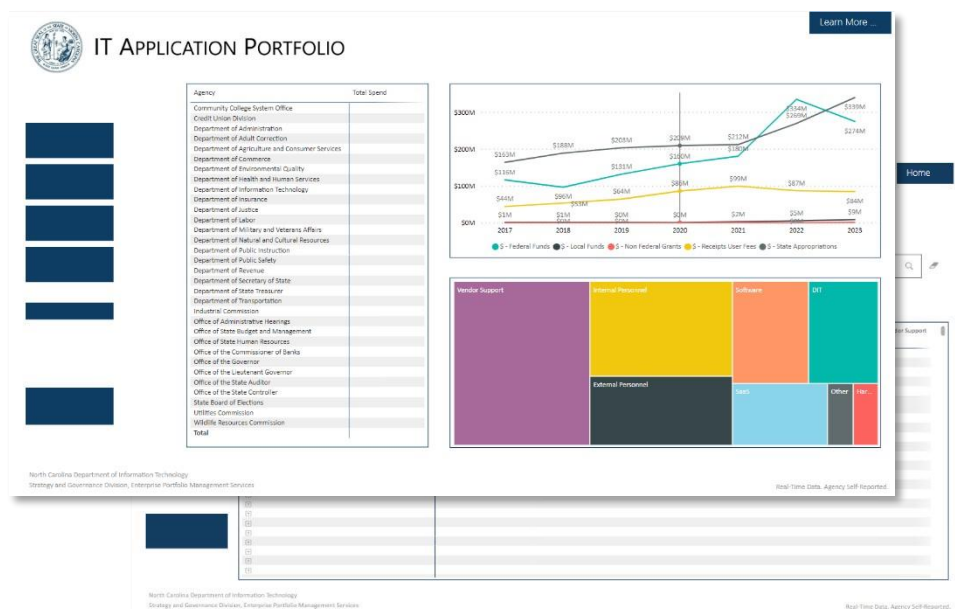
Learn More ...

IT APPLICATION PORTFOLIO

| Agency | Total Spend |
|---|---|
| Community College System Office | |
| Credit Union Division | |
| Department of Administration | |
| Department of Adult Correction | |
| Department of Agriculture and Consumer Services | |
| Department of Commerce | |
| Department of Environmental Quality | |
| Department of Health and Human Services | |
| Department of Information Technology | |
| Department of Insurance | |
| Department of Justice | |
| Department of Labor | |
| Department of Military and Veterans Affairs | |
| Department of Natural and Cultural Resources | |
| Department of Public Instruction | |
| Department of Public Safety | |
| Department of Revenue | |
| Department of Secretary of State | |
| Department of State Treasurer | |
| Department of Transportation | |
| Industrial Commission | |
| Office of Administrative Hearings | |
| Office of State Budget and Management | |
| Office of State Human Resources | |
| Office of the Commissioner of Banks | |
| Office of the Governor | |
| Office of the Lieutenant Governor | |
| Office of the State Auditor | |
| Office of the State Controller | |
| State Board of Elections | |
| Utilities Commission | |
| Wildlife Resources Commission | |
| Total | |

$300M
$200M
$100M
$0M
$163M $188M $203M $208M $212M $334M $269M $339M $274M
$116M $131M $180M $180M
$44M $96M $64M $80M $99M $87M $84M
$1M $1M $0M $0M $2M $5M $9M
2017 2018 2019 2020 2021 2022 2023
$ - Federal Funds $ - Local Funds $ - Non Federal Grants $ - Receipts User Fees $ - State Appropriations

Home

Vendor Support
Internal Personnel
Software
DIT
External Personnel
SaaS
Other
Har...

dor Support

North Carolina Department of Information Technology
Strategy and Governance Division, Enterprise Portfolio Management Services

Real Time Data, Agency Self-Reported

North Carolina Department of Information Technology
Strategy and Governance Division, Enterprise Portfolio Management Services

Real Time Data, Agency Self-Reported